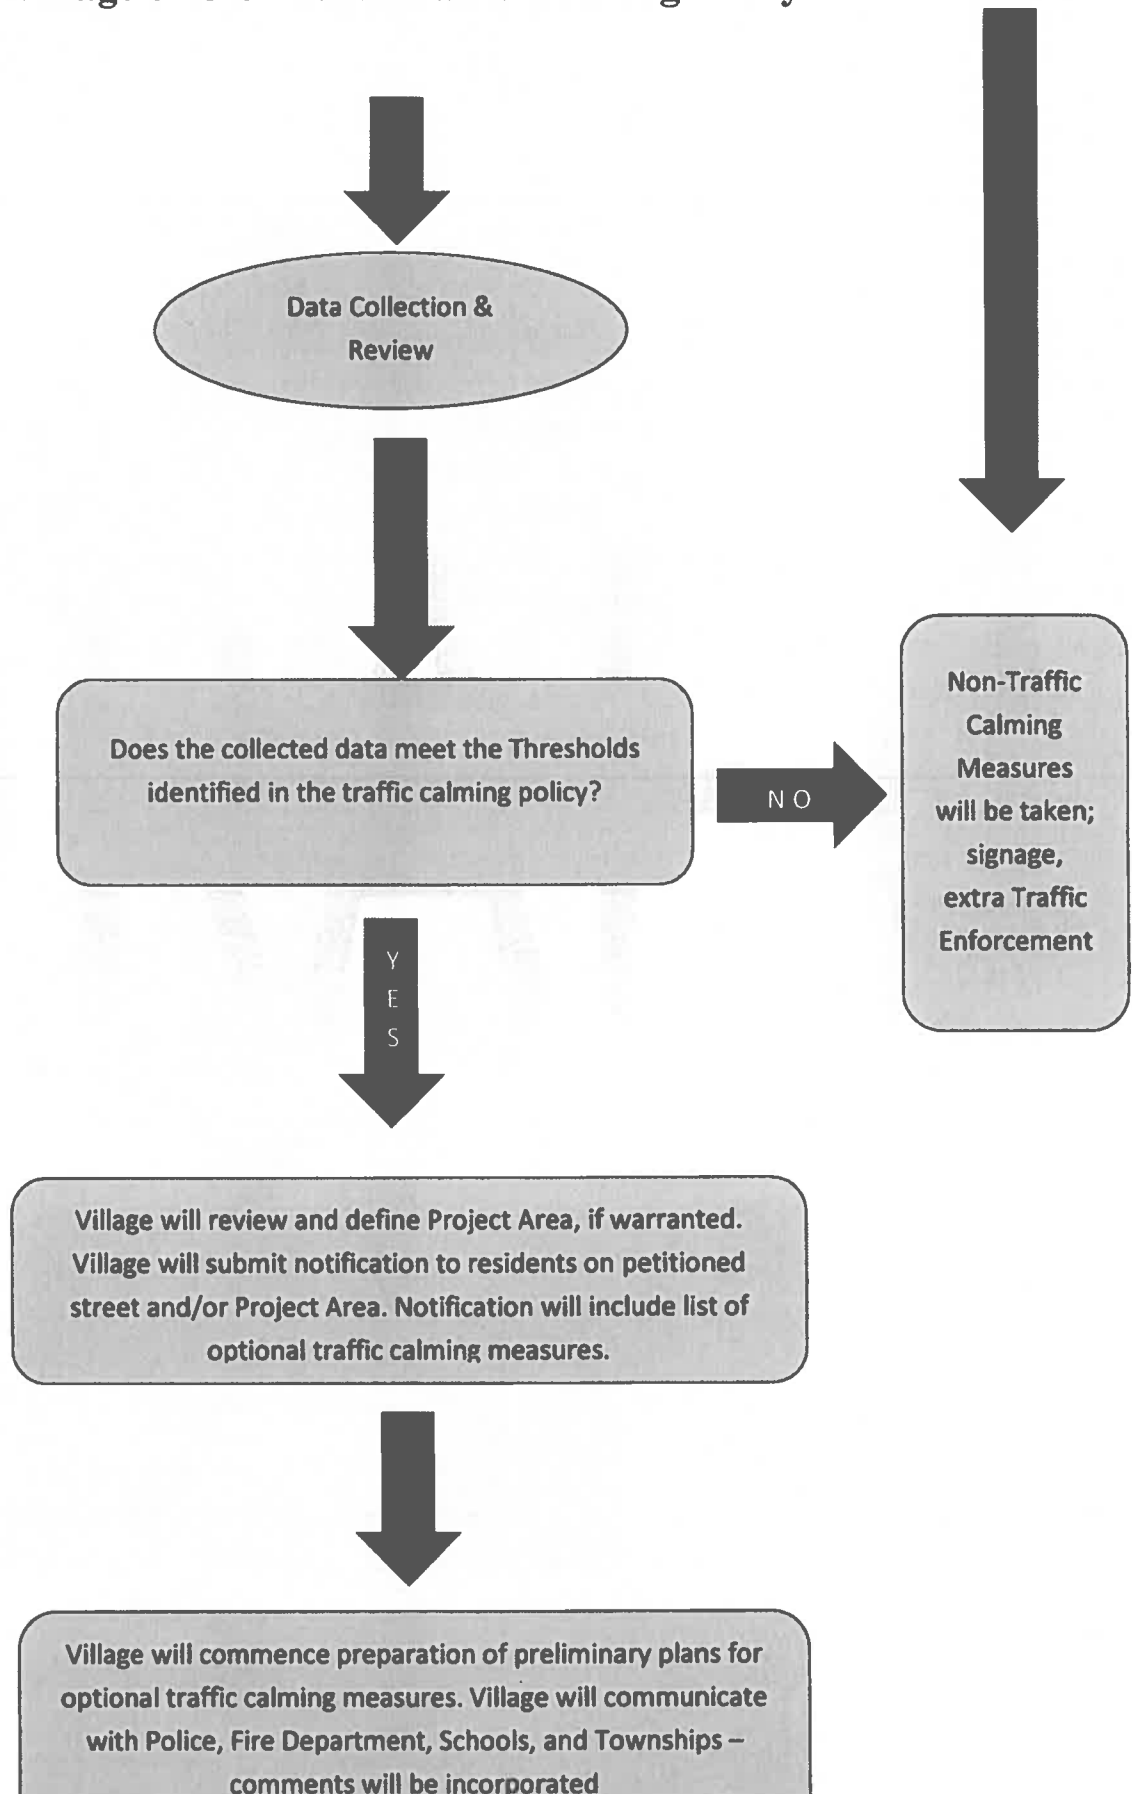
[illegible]

Data Collection & Review

Does the collected data meet the Thresholds identified in the traffic calming policy?

NO

Non-Traffic Calming Measures will be taken; signage, extra Traffic Enforcement

YES

Village will review and define Project Area, if warranted. Village will submit notification to residents on petitioned street and/or Project Area. Notification will include list of optional traffic calming measures.

Village will commence preparation of preliminary plans for optional traffic calming measures. Village will communicate with Police, Fire Department, Schools, and Townships – comments will be incorporated